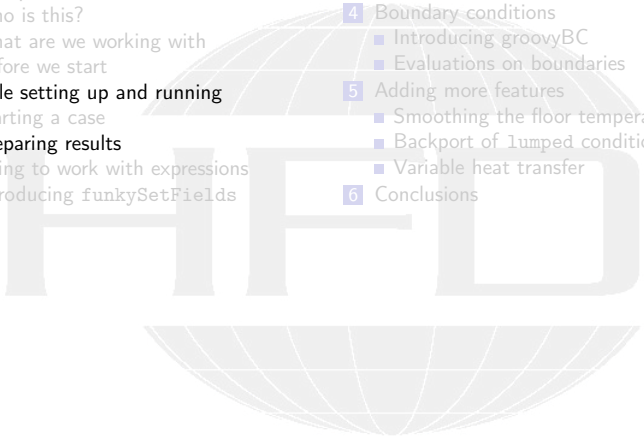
ho is this?
hat are we working with
efore we start
le setting up and running
arting a case
eparing results
ing to work with expressions
roducing funkySetFields

4 Boundary conditions
Introducing groovyBC
Evaluations on boundaries
5 Adding more features
Smoothing the floor tempera
Backport of lumped conditio
Variable heat transfer
6 Conclusions